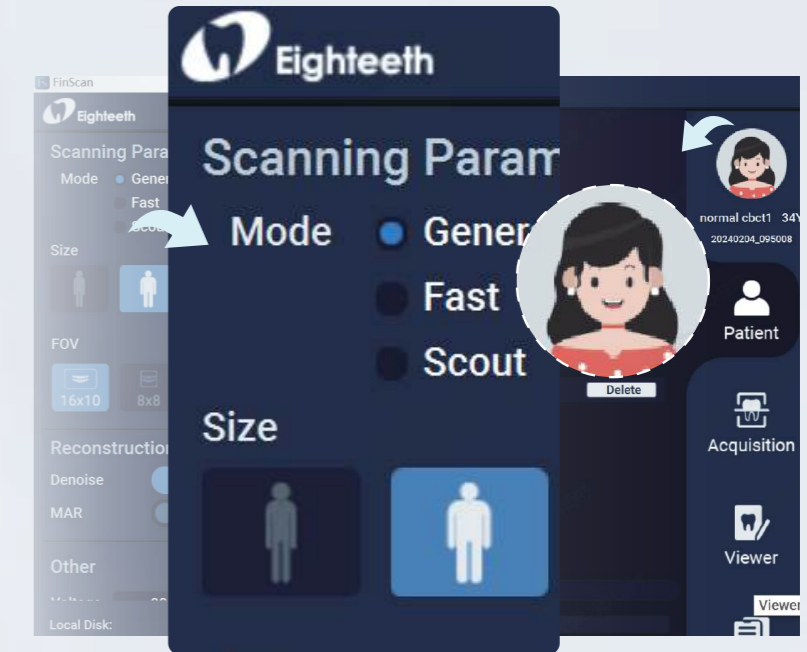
FinScan

Eighteeth

Scanning Para

Mode Gener

Fast

Scou

Size

FOV

16x10 8x8

Reconstruction

Denoise

MAR

Other

Local Disk:

Eighteeth

Scanning Param

Mode Gener

Fast

Scout

Size

normal cbct1 34Y

20240204_095008

Delete

Patient

Acquisition

Viewer

Viewer